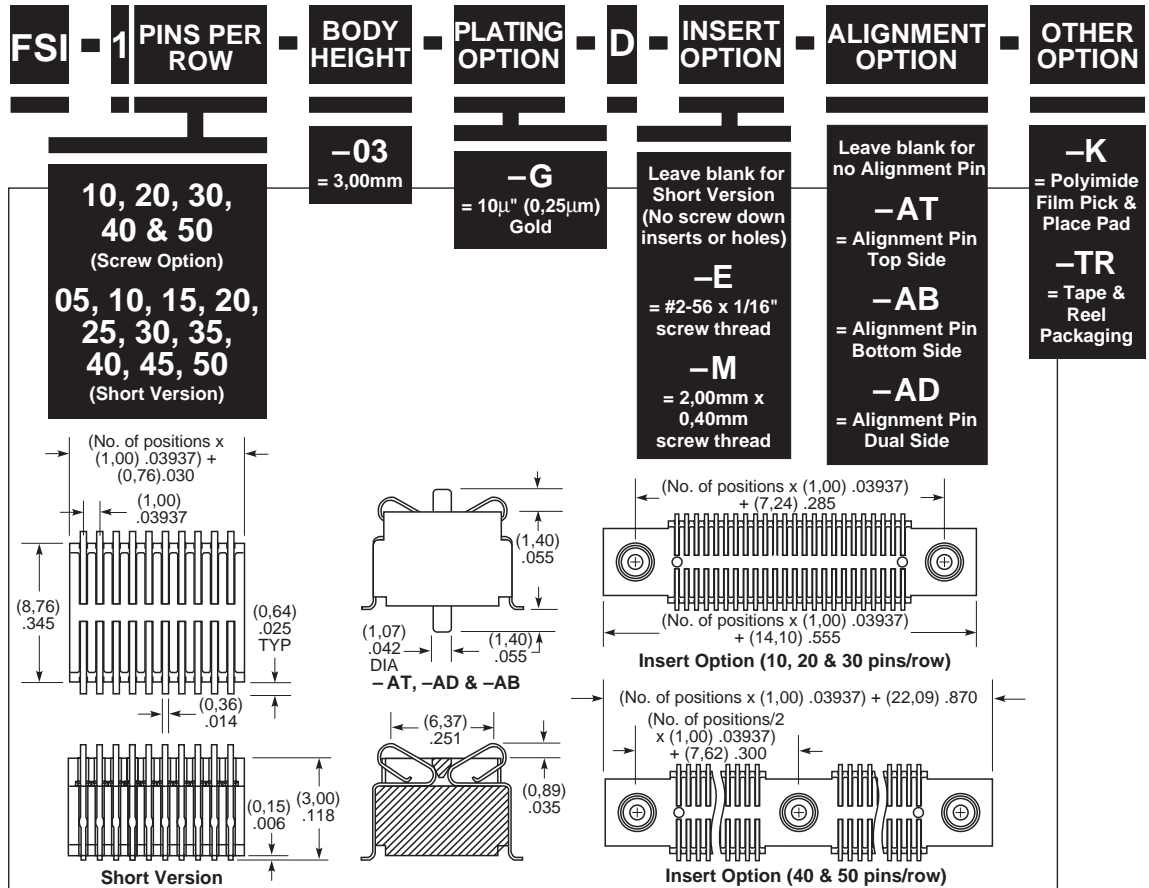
FSI – 1 PINS PER ROW – BODY HEIGHT – PLATING OPTION – D – INSERT OPTION – ALIGNMENT OPTION – OTHER OPTION

10, 20, 30, 40 & 50
(Screw Option)
05, 10, 15, 20, 25, 30, 35, 40, 45, 50
(Short Version)

–03
= 3,00mm

–G
= 10$\mu$" (0,25$\mu$m) Gold

Leave blank for Short Version (No screw down inserts or holes)
–E
= #2-56 x 1/16" screw thread
–M
= 2,00mm x 0,40mm screw thread

Leave blank for no Alignment Pin
–AT
= Alignment Pin Top Side
–AB
= Alignment Pin Bottom Side
–AD
= Alignment Pin Dual Side

–K
= Polyimide Film Pick & Place Pad
–TR
= Tape & Reel Packaging

(No. of positions x (1,00) .03937) + (0,76).030
(1,00) .03937
(8,76) .345
(0,64) .025 TYP
(0,36) .014
(0,15) .006
(3,00) .118
Short Version

(1,40) .055
(1,07) .042 DIA
(1,40) .055
– AT, –AD & –AB
(6,37) .251
(0,89) .035

(No. of positions x (1,00) .03937) + (7,24) .285
(No. of positions x (1,00) .03937) + (14,10) .555
Insert Option (10, 20 & 30 pins/row)
(No. of positions x (1,00) .03937) + (22,09) .870
(No. of positions/2 x (1,00) .03937) + (7,62) .300
Insert Option (40 & 50 pins/row)